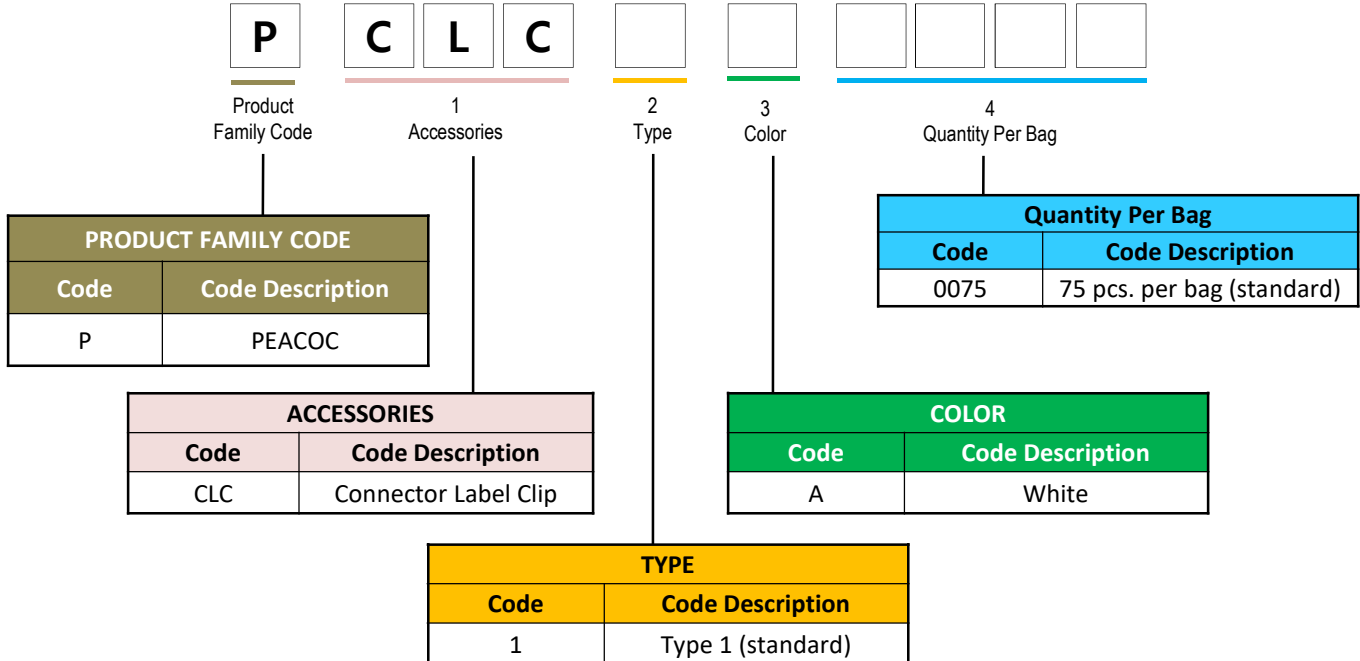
P C L C

Product Family Code

1
Accessories

2
Type

3
Color

4
Quantity Per Bag

| PRODUCT FAMILY CODE | |
|---|---|
| Code | Code Description |
| P | PEACOC |

| Quantity Per Bag | |
|---|---|
| Code | Code Description |
| 0075 | 75 pcs. per bag (standard) |

| ACCESSORIES | |
|---|---|
| Code | Code Description |
| CLC | Connector Label Clip |

| COLOR | |
|---|---|
| Code | Code Description |
| A | White |

| TYPE | |
|---|---|
| Code | Code Description |
| 1 | Type 1 (standard) |